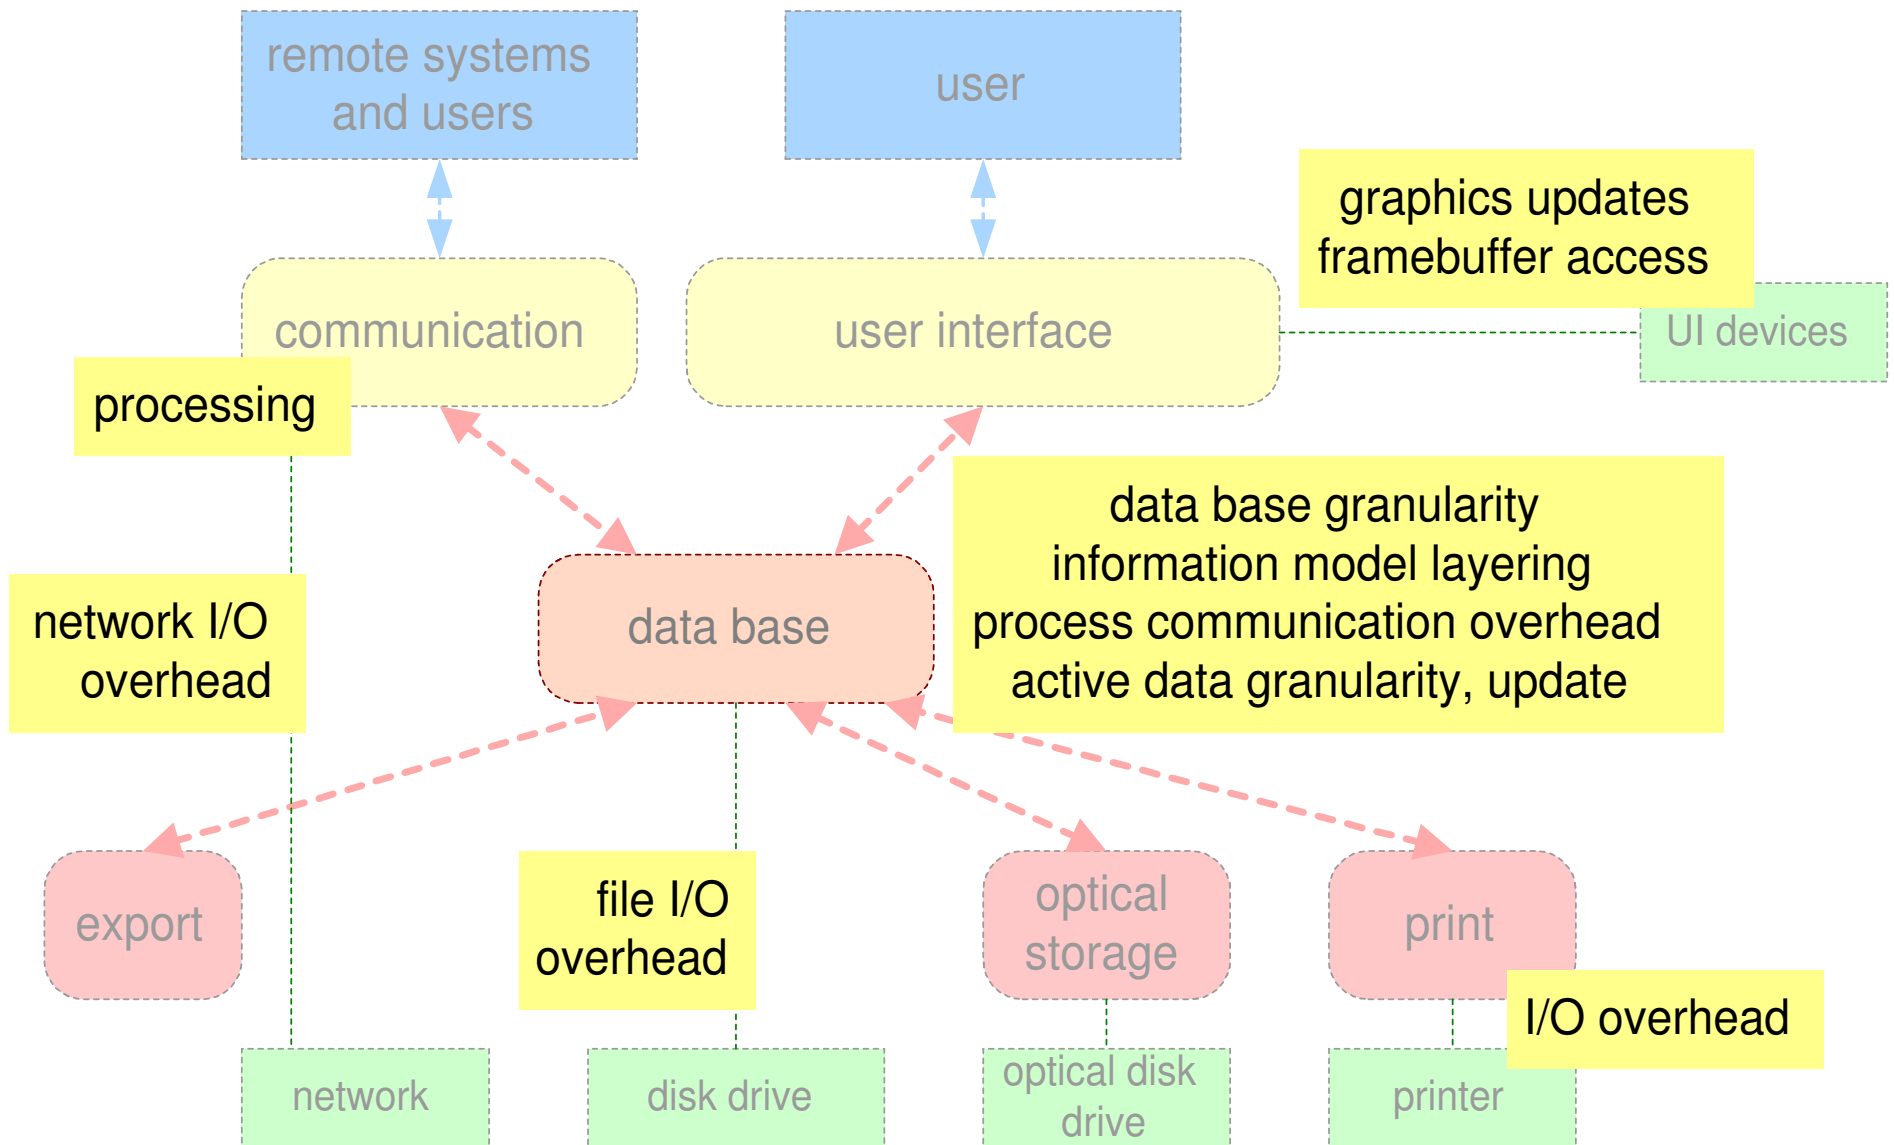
remote systems and users

user

graphics updates
framebuffer access

communication

user interface

UI devices

processing

data base granularity
information model layering
process communication overhead
active data granularity, update

network I/O overhead

data base

export

file I/O overhead

optical storage

print

I/O overhead

network

disk drive

optical disk drive

printer